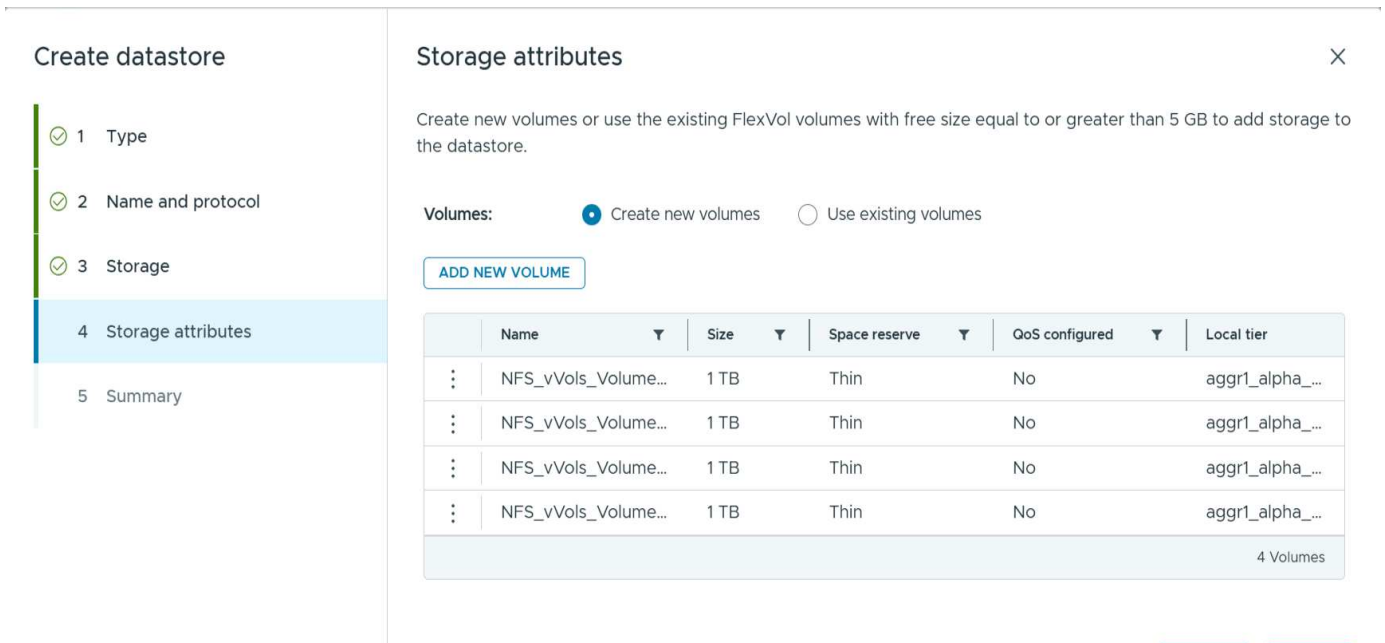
Create datastore

1 Type

2 Name and protocol

3 Storage

4 Storage attributes

5 Summary

Storage attributes

×

Create new volumes or use the existing FlexVol volumes with free size equal to or greater than 5 GB to add storage to the datastore.

Volumes: Create new volumes Use existing volumes

ADD NEW VOLUME

| | Name | Size | Space reserve | QoS configured | Local tier |
|---|---|---|---|---|---|
| ⋮ | NFS_vVols_Volume... | 1 TB | Thin | No | aggr1_alpha_... |
| ⋮ | NFS_vVols_Volume... | 1 TB | Thin | No | aggr1_alpha_... |
| ⋮ | NFS_vVols_Volume... | 1 TB | Thin | No | aggr1_alpha_... |
| ⋮ | NFS_vVols_Volume... | 1 TB | Thin | No | aggr1_alpha_... |

4 Volumes